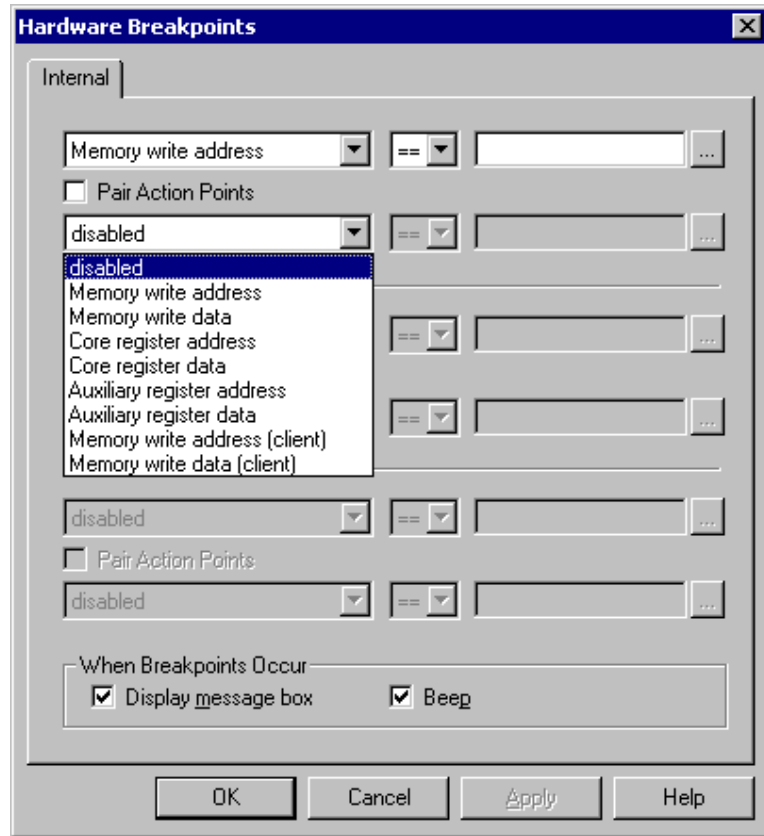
Hardware Breakpoints

Internal

Memory write address
==
...

Pair Action Points

disabled
==
...

disabled
Memory write address
Memory write data
Core register address
Core register data
Auxiliary register address
Auxiliary register data
Memory write address (client)
Memory write data (client)

==
...

==
...

disabled
==
...

Pair Action Points

disabled
==
...

When Breakpoints Occur
Display message box
Beep

OK
Cancel
Apply
Help